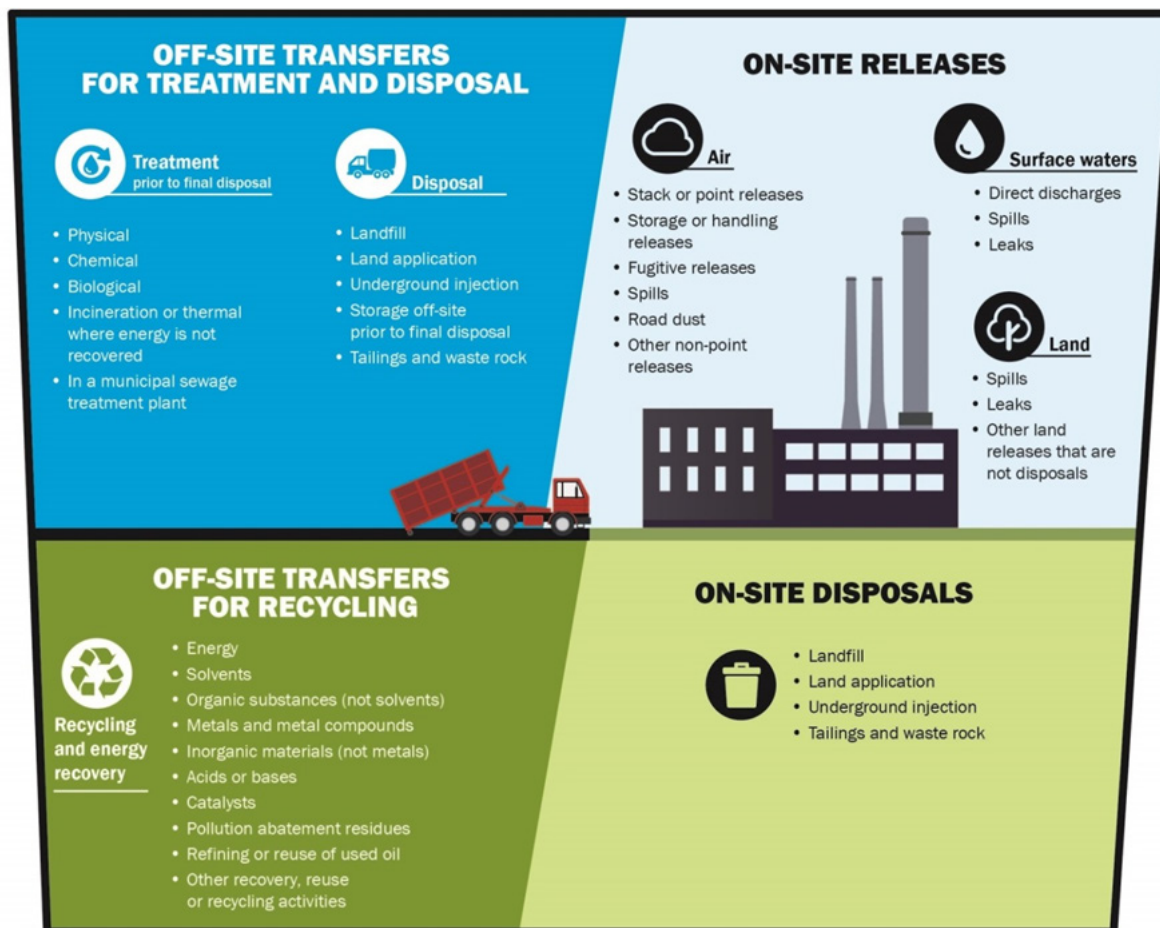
OFF-SITE TRANSFERS FOR TREATMENT AND DISPOSAL

Treatment
prior to final disposal

- Physical
- Chemical
- Biological
- Incineration or thermal where energy is not recovered
- In a municipal sewage treatment plant

Disposal

- Landfill
- Land application
- Underground injection
- Storage off-site prior to final disposal
- Tailings and waste rock

ON-SITE RELEASES

Air

- Stack or point releases
- Storage or handling releases
- Fugitive releases
- Spills
- Road dust
- Other non-point releases

Surface waters

- Direct discharges
- Spills
- Leaks

Land

- Spills
- Leaks
- Other land releases that are not disposals

OFF-SITE TRANSFERS FOR RECYCLING

Recycling and energy recovery

- Energy
- Solvents
- Organic substances (not solvents)
- Metals and metal compounds
- Inorganic materials (not metals)
- Acids or bases
- Catalysts
- Pollution abatement residues
- Refining or reuse of used oil
- Other recovery, reuse or recycling activities

ON-SITE DISPOSALS

- Landfill
- Land application
- Underground injection
- Tailings and waste rock